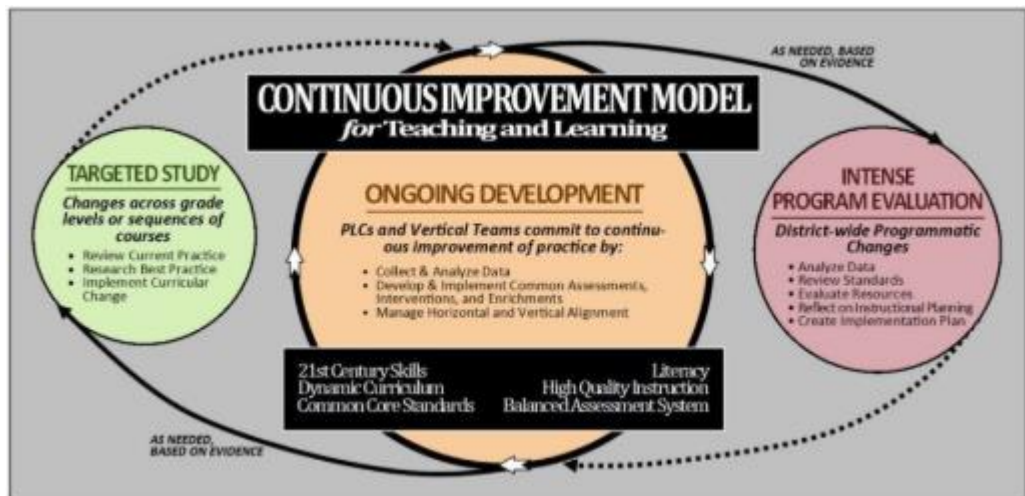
CONTINUOUS IMPROVEMENT MODEL
*for* Teaching and Learning

AS NEEDED, BASED ON EVIDENCE

TARGETED STUDY
Changes across grade levels or sequences of courses
- Review Current Practice
- Research Best Practice
- Implement Curricular Change

ONGOING DEVELOPMENT
PLCs and Vertical Teams commit to continuous improvement of practice by:
- Collect & Analyze Data
- Develop & Implement Common Assessments, Interventions, and Enrichments
- Manage Horizontal and Vertical Alignment

INTENSE PROGRAM EVALUATION
District-wide Programmatic Changes
- Analyze Data
- Review Standards
- Evaluate Resources
- Reflect on Instructional Planning
- Create Implementation Plan

| | |
|---|---|
| 21st Century Skills | Literacy |
| Dynamic Curriculum | High Quality Instruction |
| Common Core Standards | Balanced Assessment System |

AS NEEDED, BASED ON EVIDENCE